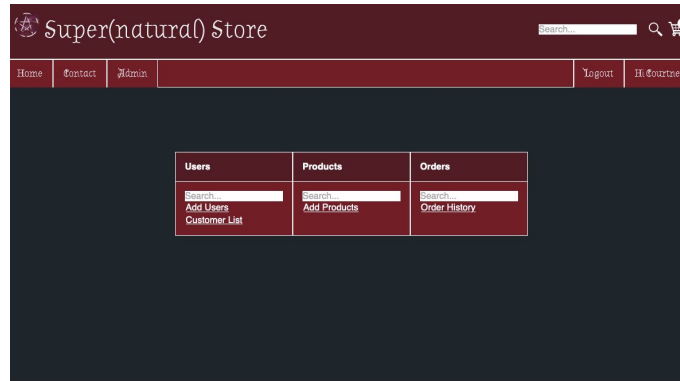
Super(natural) Store

Search...

Home Contact Admin Logout Hi Courtne

| Users | Products | Orders |
|---|---|---|
| Search... Add Users Customer List | Search... Add Products | Search... Order History |